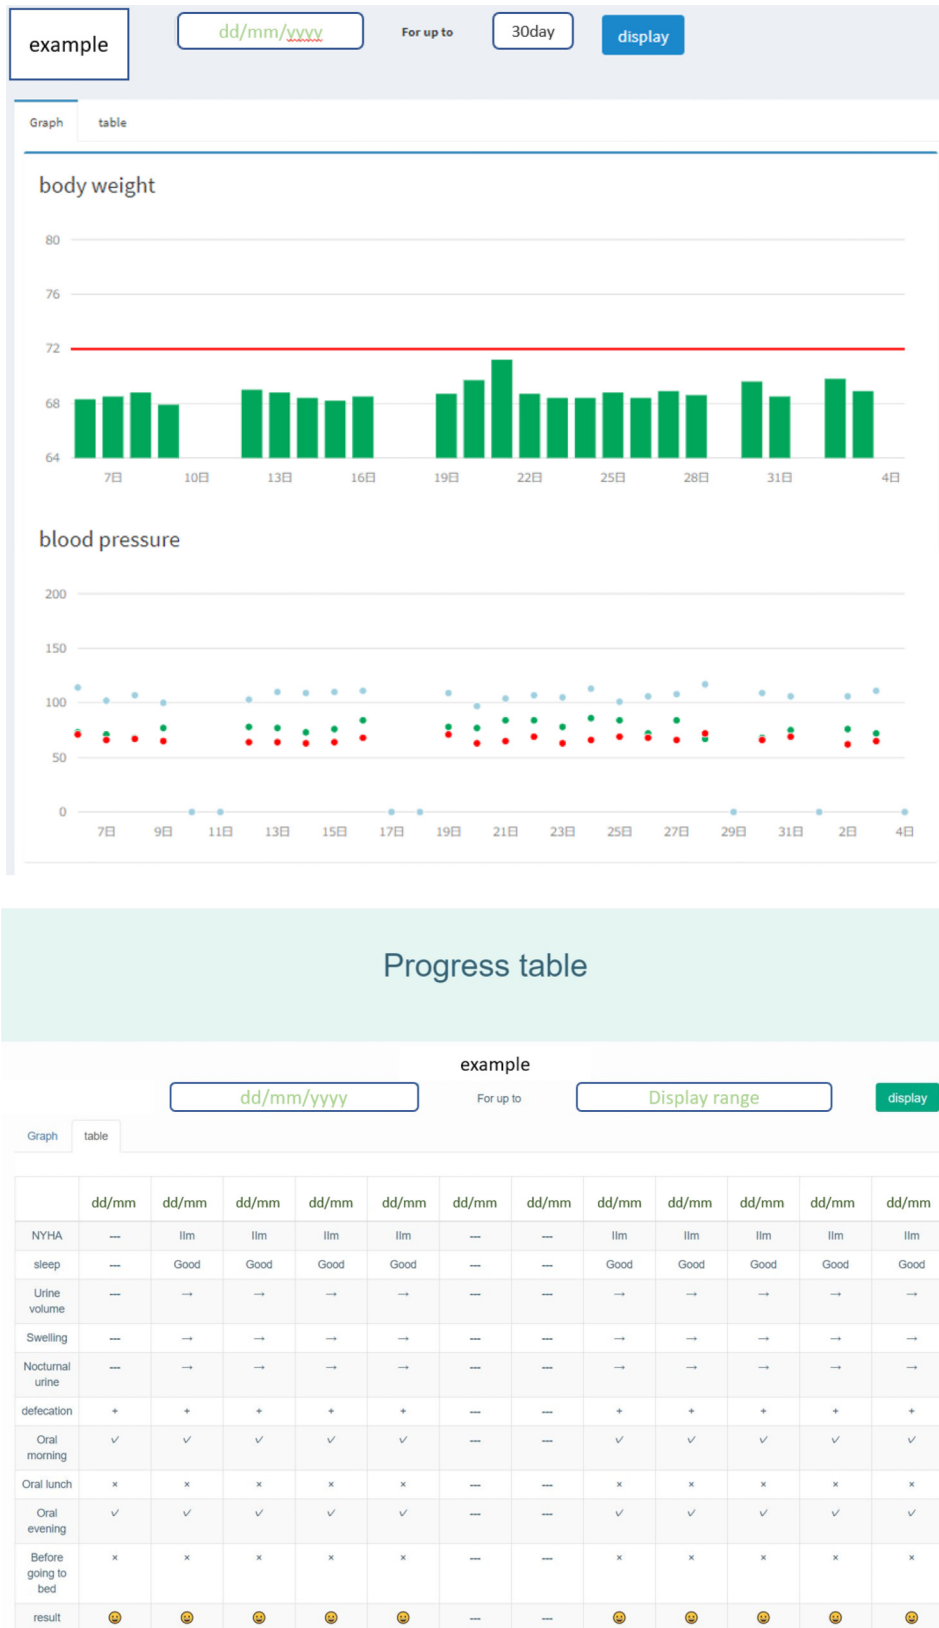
example

dd/mm/yyyy

For up to

30day

display

Graph

table

body weight

80

76

72

68

64

7日

10日

13日

16日

19日

22日

25日

28日

31日

4日

blood pressure

200

150

100

50

0

7日

9日

11日

13日

15日

17日

19日

21日

23日

25日

27日

29日

31日

2日

4日

Progress table

example

dd/mm/yyyy

For up to

Display range

display

Graph

table

| | dd/mm | dd/mm | dd/mm | dd/mm | dd/mm | dd/mm | dd/mm | dd/mm | dd/mm | dd/mm | dd/mm | dd/mm |
|---|---|---|---|---|---|---|---|---|---|---|---|---|
| NYHA | — | IIm | IIm | IIm | IIm | — | — | IIm | IIm | IIm | IIm | IIm |
| sleep | — | Good | Good | Good | Good | — | — | Good | Good | Good | Good | Good |
| Urine volume | — | → | → | → | → | — | — | → | → | → | → | → |
| Swelling | — | → | → | → | → | — | — | → | → | → | → | → |
| Nocturnal urine | — | → | → | → | → | — | — | → | → | → | → | → |
| defecation | + | + | + | + | + | — | — | + | + | + | + | + |
| Oral morning | ✓ | ✓ | ✓ | ✓ | ✓ | — | — | ✓ | ✓ | ✓ | ✓ | ✓ |
| Oral lunch | × | × | × | × | × | — | — | × | × | × | × | × |
| Oral evening | ✓ | ✓ | ✓ | ✓ | ✓ | — | — | ✓ | ✓ | ✓ | ✓ | ✓ |
| Before going to bed | × | × | × | × | × | — | — | × | × | × | × | × |
| result | 😀 | 😀 | 😀 | 😀 | 😀 | — | — | 😀 | 😀 | 😀 | 😀 | 😀 |